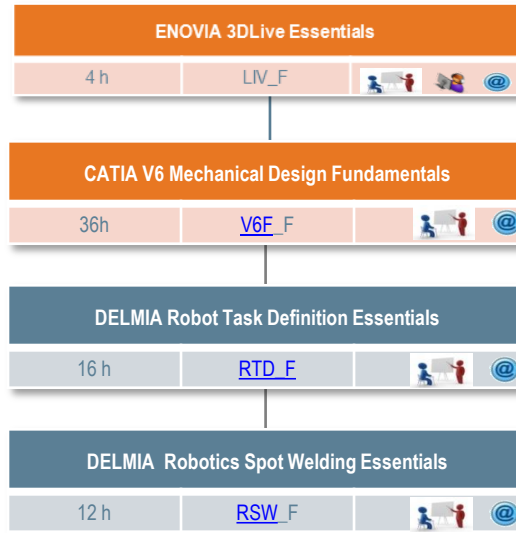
ENOVIA 3DLive Essentials

| 4 h | LIV_F | @ |
|---|---|---|

CATIA V6 Mechanical Design Fundamentals

| 36h | V6F_F | @ |
|---|---|---|

DELMIA Robot Task Definition Essentials

| 16 h | RTD_F | @ |
|---|---|---|

DELMIA Robotics Spot Welding Essentials

| 12 h | RSW_F | @ |
|---|---|---|